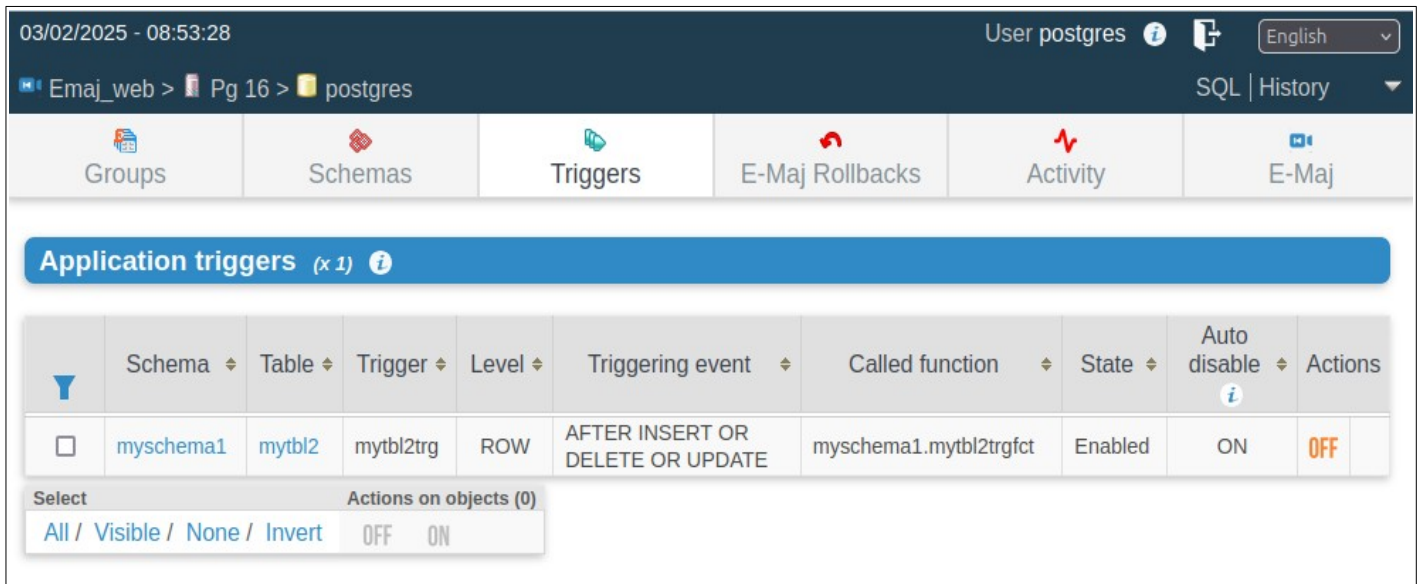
03/02/2025 - 08:53:28

User postgres

English

Emaj_web > Pg 16 > postgres

SQL | History

Groups Schemas Triggers E-Maj Rollbacks Activity E-Maj

Application triggers (x 1)

| | Schema | Table | Trigger | Level | Triggering event | Called function | State | Auto disable | Actions |
|---|---|---|---|---|---|---|---|---|---|
| ☐ | myschema1 | mytbl2 | mytbl2trg | ROW | AFTER INSERT OR DELETE OR UPDATE | myschema1.mytbl2trgfct | Enabled | ON | OFF |

Select
All / Visible / None / Invert

Actions on objects (0)
OFF ON